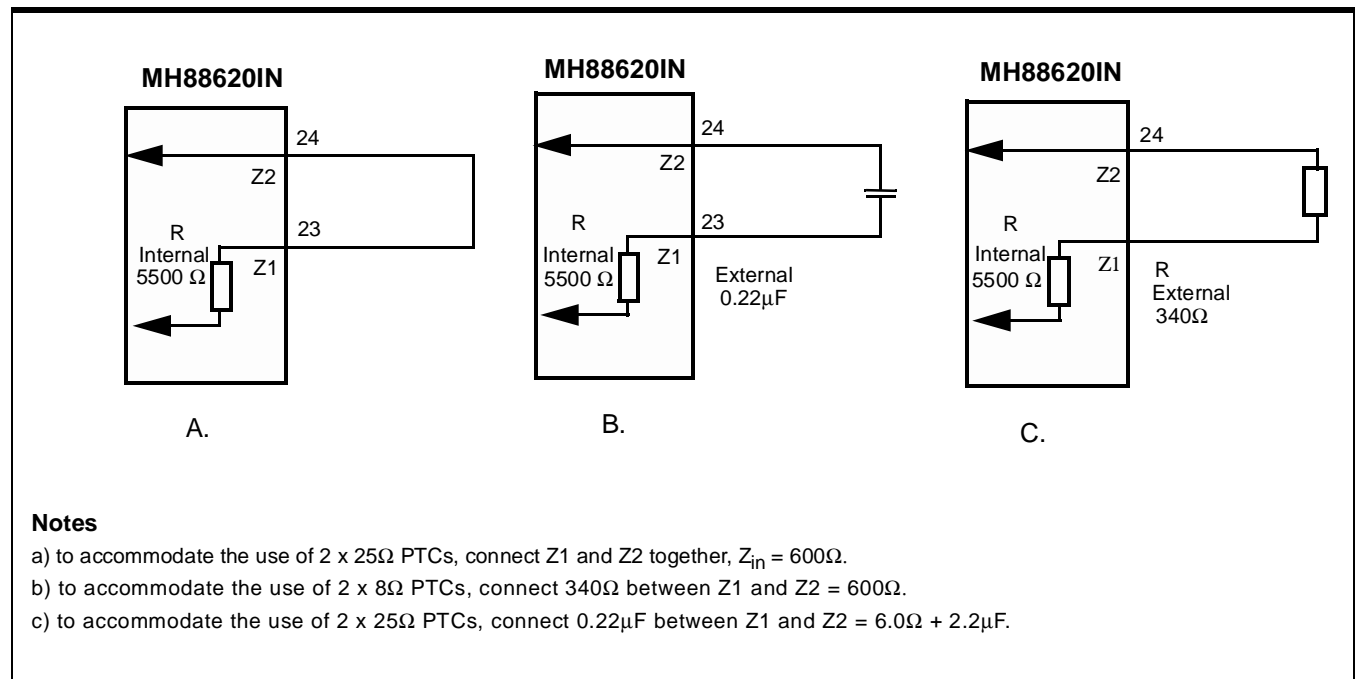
MH88620IN

24

Z2

R
Internal
5500 Ω

23

Z1

A.

MH88620IN

24

Z2

R
Internal
5500 Ω

23

Z1

External
0.22μF

B.

MH88620IN

24

Z2

R
Internal
5500 Ω

Z1

R
External
340Ω

C.

Notes

a) to accommodate the use of 2 x 25Ω PTCs, connect Z1 and Z2 together, $Z_{in}$ = 600Ω.

b) to accommodate the use of 2 x 8Ω PTCs, connect 340Ω between Z1 and Z2 = 600Ω.

c) to accommodate the use of 2 x 25Ω PTCs, connect 0.22μF between Z1 and Z2 = 6.0Ω + 2.2μF.